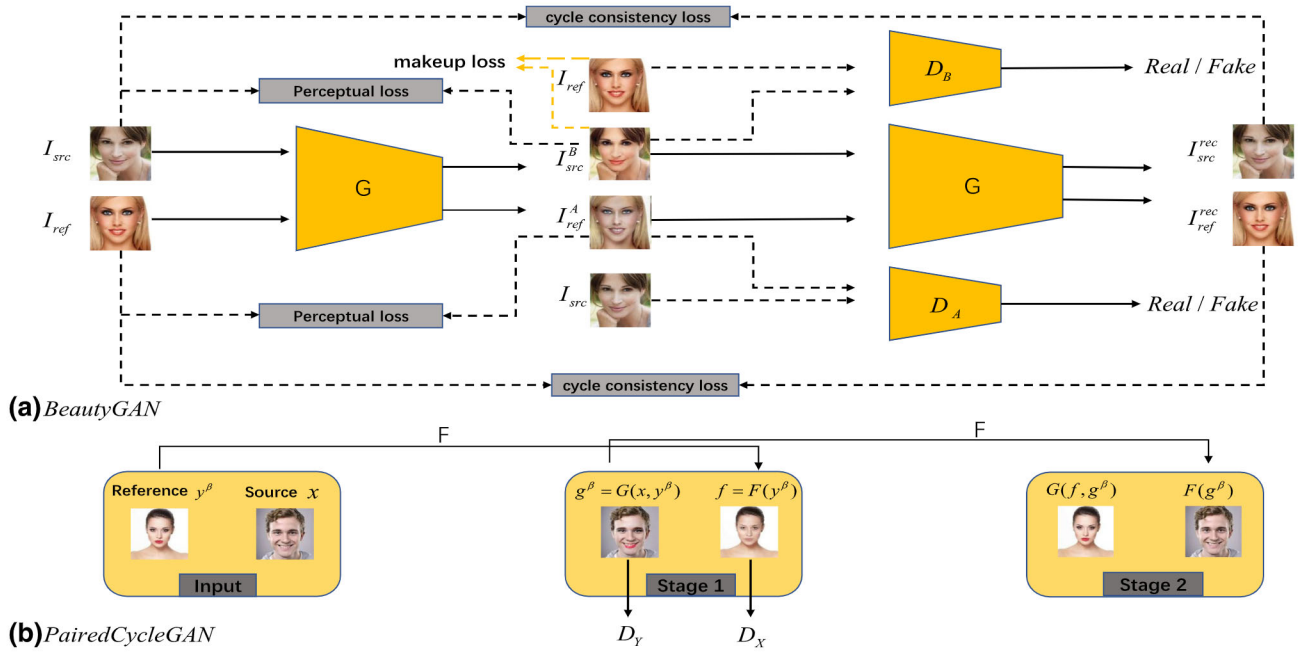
cycle consistency loss

makeup loss

$I_{ref}$

$D_B$

Real / Fake

Perceptual loss

$I_{src}$

G

$I_{src}^{B}$

G

$I_{src}^{rec}$

$I_{ref}$

$I_{ref}^{A}$

$I_{ref}^{rec}$

$I_{src}$

$D_A$

Real / Fake

Perceptual loss

cycle consistency loss

(a) BeautyGAN

F

F

Reference $y^{\beta}$

Source $x$

Input

$g^{\beta} = G(x, y^{\beta})$

$f = F(y^{\beta})$

Stage 1

$G(f, g^{\beta})$

$F(g^{\beta})$

Stage 2

(b) PairedCycleGAN

$D_Y$

$D_X$